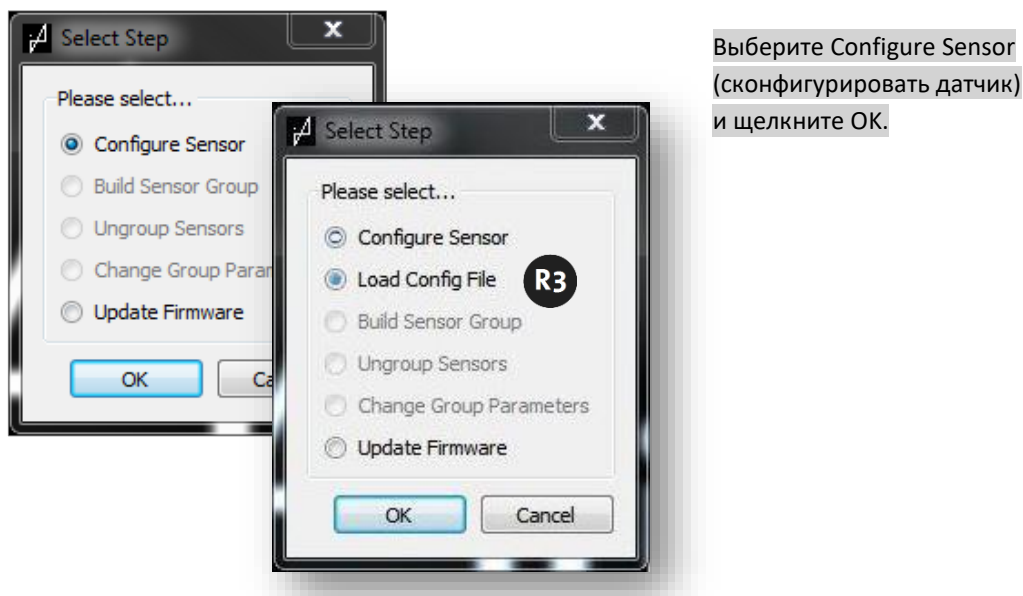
Select Step

Please select...

Configure Sensor

Build Sensor Group

Ungroup Sensors

Change Group Param

Update Firmware

OK

Ca

Select Step

Please select...

Configure Sensor

Load Config File

R3

Build Sensor Group

Ungroup Sensors

Change Group Parameters

Update Firmware

OK

Cancel

Выберите Configure Sensor (сконфигурировать датчик) и щелкните OK.